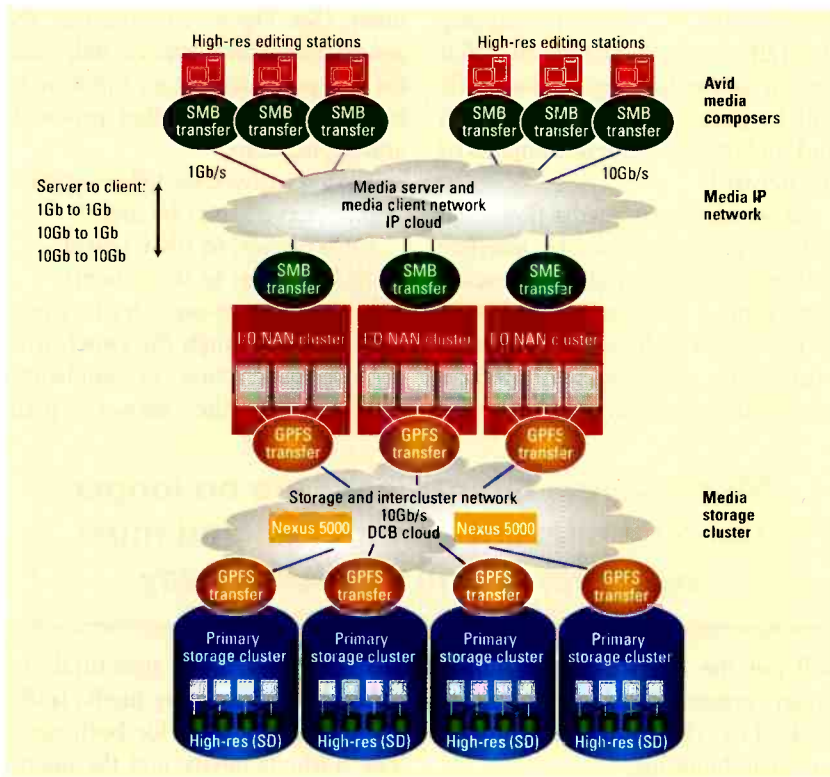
High-res editing stations

High-res editing stations

Avid media composers

SMB transfer

SMB transfer

SMB transfer

SMB transfer

SMB transfer

SMB transfer

1Gb/s

10Gb/s

Server to client:
1Gb to 1Gb
10Gb to 1Gb
10Gb to 10Gb

Media server and media client network IP cloud

Media IP network

SMB transfer

SMB transfer

SMB transfer

IO NAN cluster

IO NAN cluster

IO NAN cluster

GPFS transfer

GPFS transfer

GPFS transfer

Storage and intercluster network 10Gb/s DCB cloud

Media storage cluster

Nexus 5000

Nexus 5000

GPFS transfer

GPFS transfer

GPFS transfer

GPFS transfer

Primary storage cluster

Primary storage cluster

Primary storage cluster

Primary storage cluster

High-res (SD)

High-res (SD)

High-res (SD)

High-res (SD)